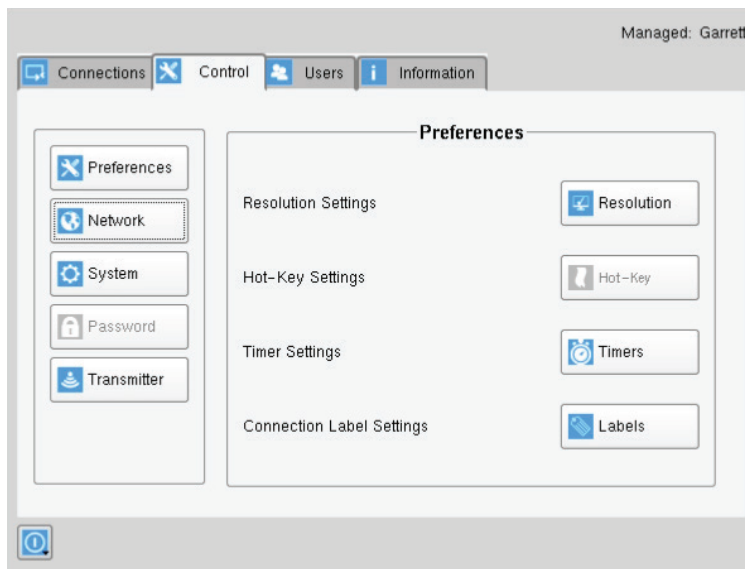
Managed: Garrett

Connections Control Users Information

Preferences
Network
System
Password
Transmitter

Preferences

Resolution Settings Resolution

Hot-Key Settings Hot-Key

Timer Settings Timers

Connection Label Settings Labels